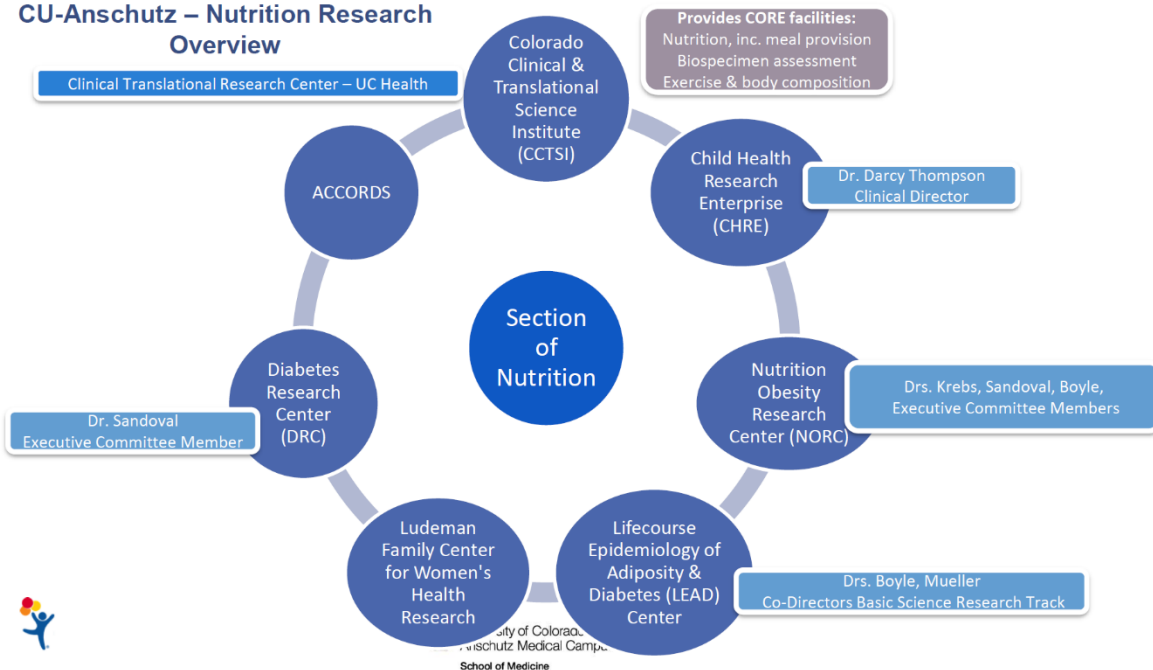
CU-Anschutz – Nutrition Research Overview

Clinical Translational Research Center – UC Health

Colorado Clinical & Translational Science Institute (CCTSI)

Provides CORE facilities:
Nutrition, inc. meal provision
Biospecimen assessment
Exercise & body composition

ACCORDS

Child Health Research Enterprise (CHRE)

Dr. Darcy Thompson
Clinical Director

Section of Nutrition

Diabetes Research Center (DRC)

Dr. Sandoval
Executive Committee Member

Nutrition Obesity Research Center (NORC)

Drs. Krebs, Sandoval, Boyle,
Executive Committee Members

Ludeman Family Center for Women's Health Research

Lifecourse Epidemiology of Adiposity & Diabetes (LEAD) Center

Drs. Boyle, Mueller
Co-Directors Basic Science Research Track

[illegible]sity of Colorado
Anschutz Medical Camp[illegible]
School of Medicine